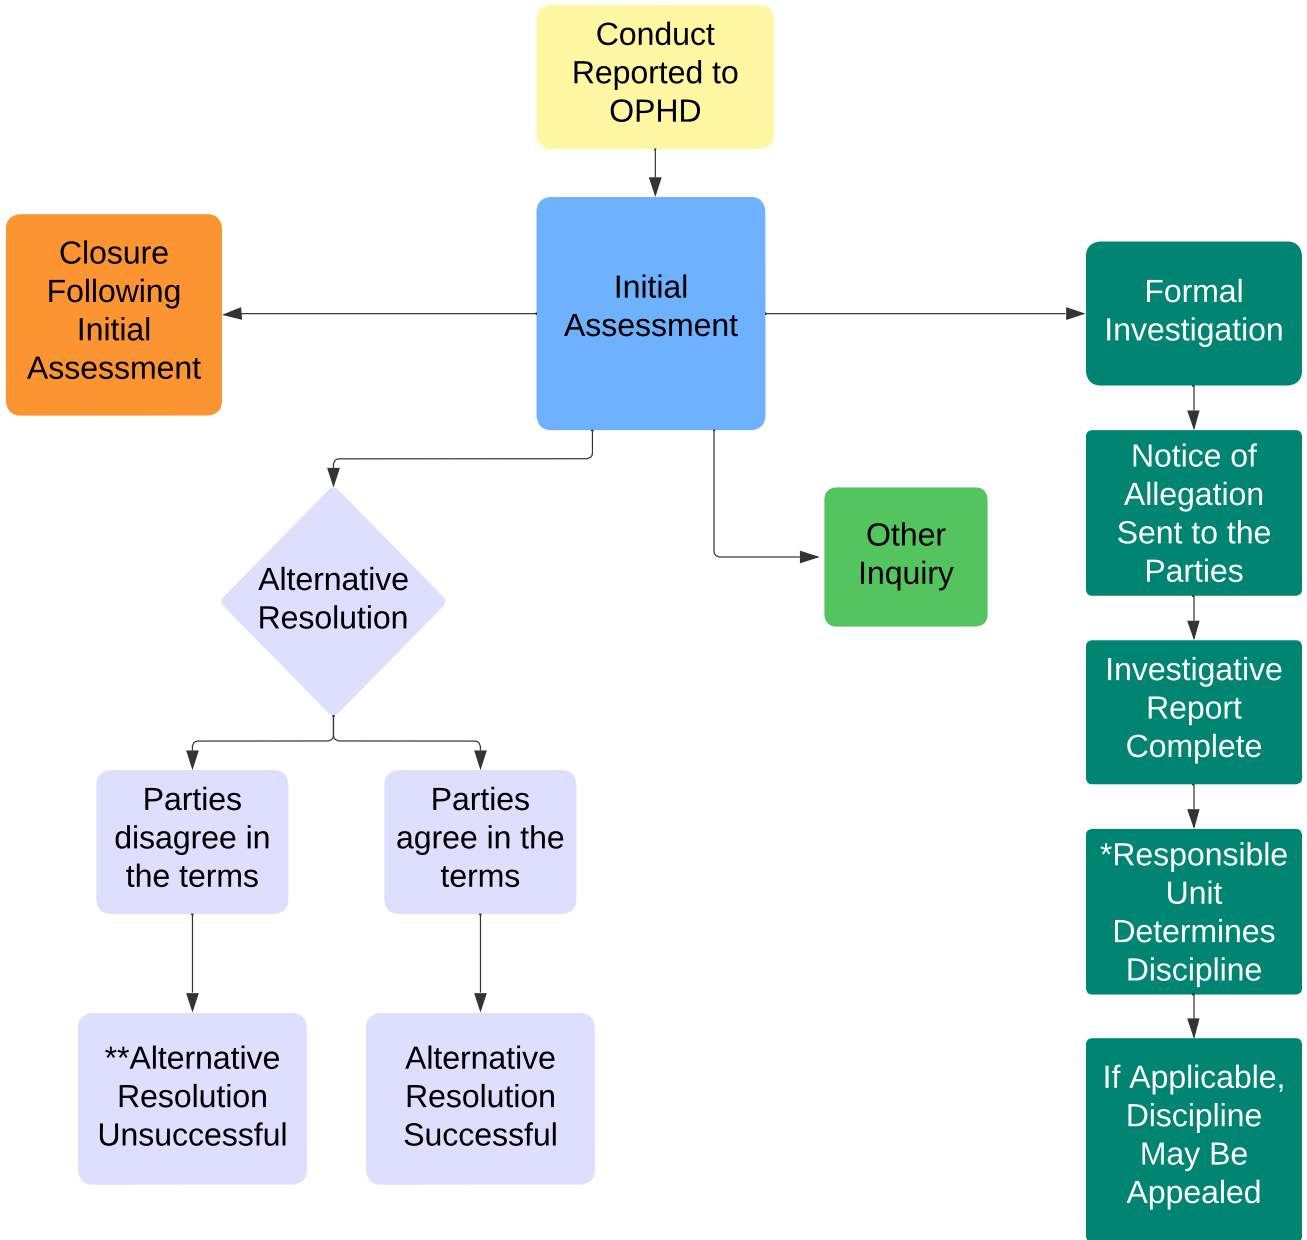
Conduct Reported to OPHD

Initial Assessment

Closure Following Initial Assessment

Formal Investigation

Notice of Allegation Sent to the Parties

Investigative Report Complete

*Responsible Unit Determines Discipline

If Applicable, Discipline May Be Appealed

Alternative Resolution

Other Inquiry

Parties disagree in the terms

Parties agree in the terms

**Alternative Resolution Unsuccessful

Alternative Resolution Successful